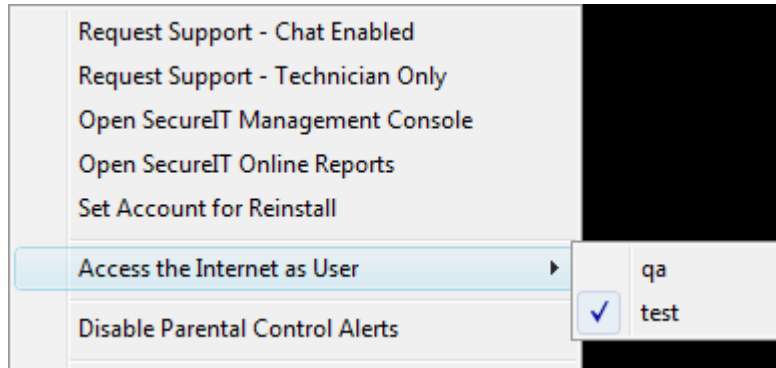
Request Support - Chat Enabled
Request Support - Technician Only
Open SecureIT Management Console
Open SecureIT Online Reports
Set Account for Reinstall
Access the Internet as User
qa
✓ test
Disable Parental Control Alerts